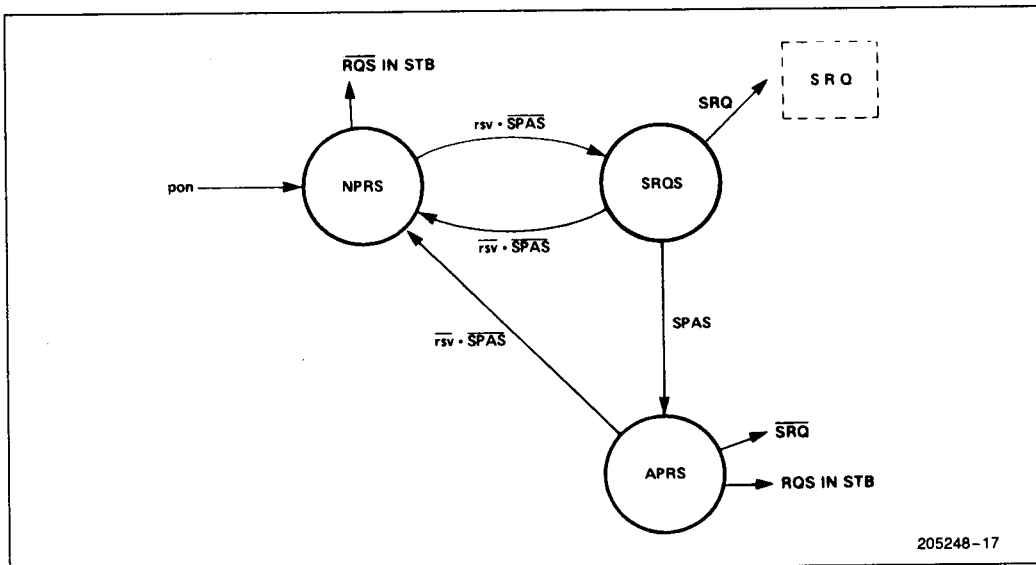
$\overline{RQS}$ IN STB

SRQ

SRQ

rsv · $\overline{SPAS}$

pon

NPRS

SRQS

$\overline{rsv}$ · $\overline{SPAS}$

SPAS

$\overline{rsv}$ · $\overline{SPAS}$

$\overline{SRQ}$

APRS

RQS IN STB

205248-17